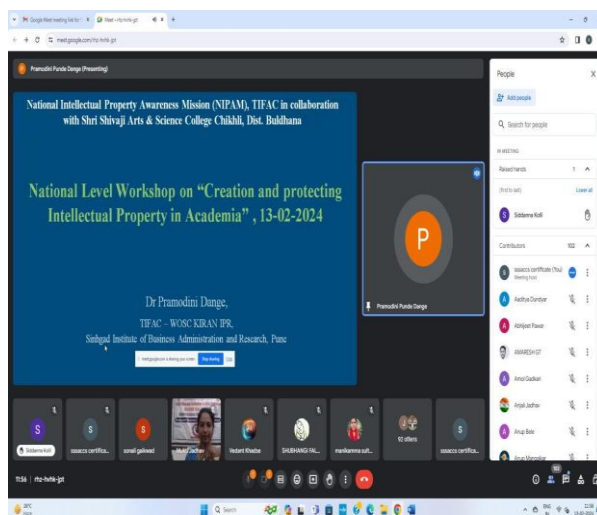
Google Meet meeting link for | Meet – rtz-hvhk-jgt

meet.google.com/rtz-hvhk-jgt

Pramodini Punde Dange (Presenting)

National Intellectual Property Awareness Mission (NIPAM), TIFAC in collaboration with Shri Shivaji Arts & Science College Chikhli, Dist. Buldhana

National Level Workshop on "Creation and protecting Intellectual Property in Academia" , 13-02-2024

Dr Pramodini Dange,

TIFAC – WOSC KIRAN IPR,

Sinhgad Institute of Business Administration and Research, Pune

meet.google.com is sharing your screen. Stop sharing

P

Pramodini Punde Dange

People

Add people

Search for people

IN MEETING

Raised hands 1

(first to last) Lower all

Siddamma Kolli

Contributors 102

sssacs certificate (You)

Aaditya Dandkar

Abhijeet Pawar

AMARESH GT

Amol Gadkari

Anjali Jadhav

Anup Bate

Anup Mapaskar

Siddamma Kolli

sssacs certifica...

sonali gaikwad

Vedant Khadse

SHUBHANGI FAL...

manikamma sutt...

92 others

sssacs certifica...

11:56 | rtz-hvhk-jgt

Search

102

11:56
13-02-2024